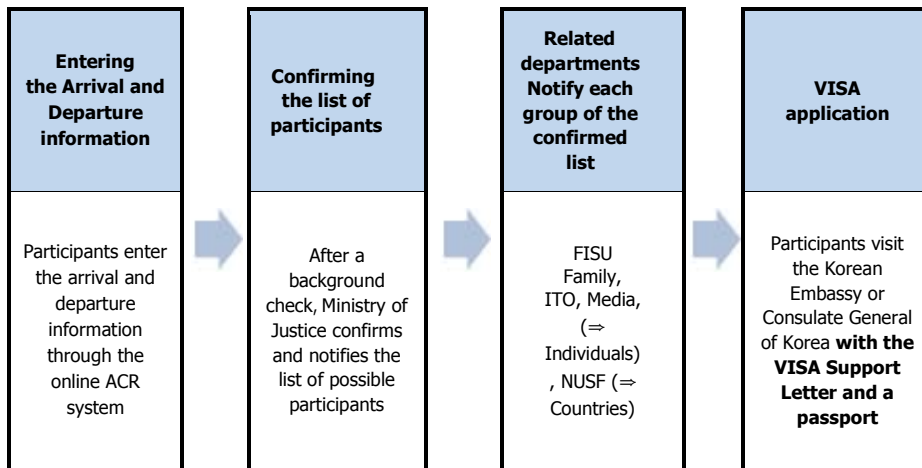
Entering the Arrival and Departure information

Participants enter the arrival and departure information through the online ACR system

Confirming the list of participants

After a background check, Ministry of Justice confirms and notifies the list of possible participants

Related departments Notify each group of the confirmed list

FISU Family, ITO, Media, (⇒ Individuals) , NUSF (⇒ Countries)

VISA application

Participants visit the Korean Embassy or Consulate General of Korea **with the VISA Support Letter and a passport**